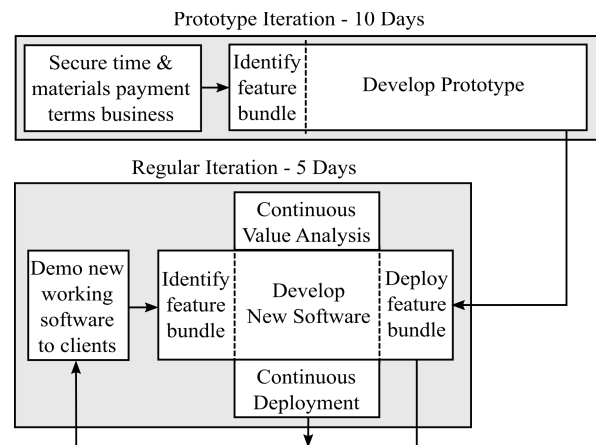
Prototype Iteration - 10 Days

Secure time & materials payment terms business

Identify feature bundle

Develop Prototype

Regular Iteration - 5 Days

Continuous Value Analysis

Demo new working software to clients

Identify feature bundle

Develop New Software

Deploy feature bundle

Continuous Deployment